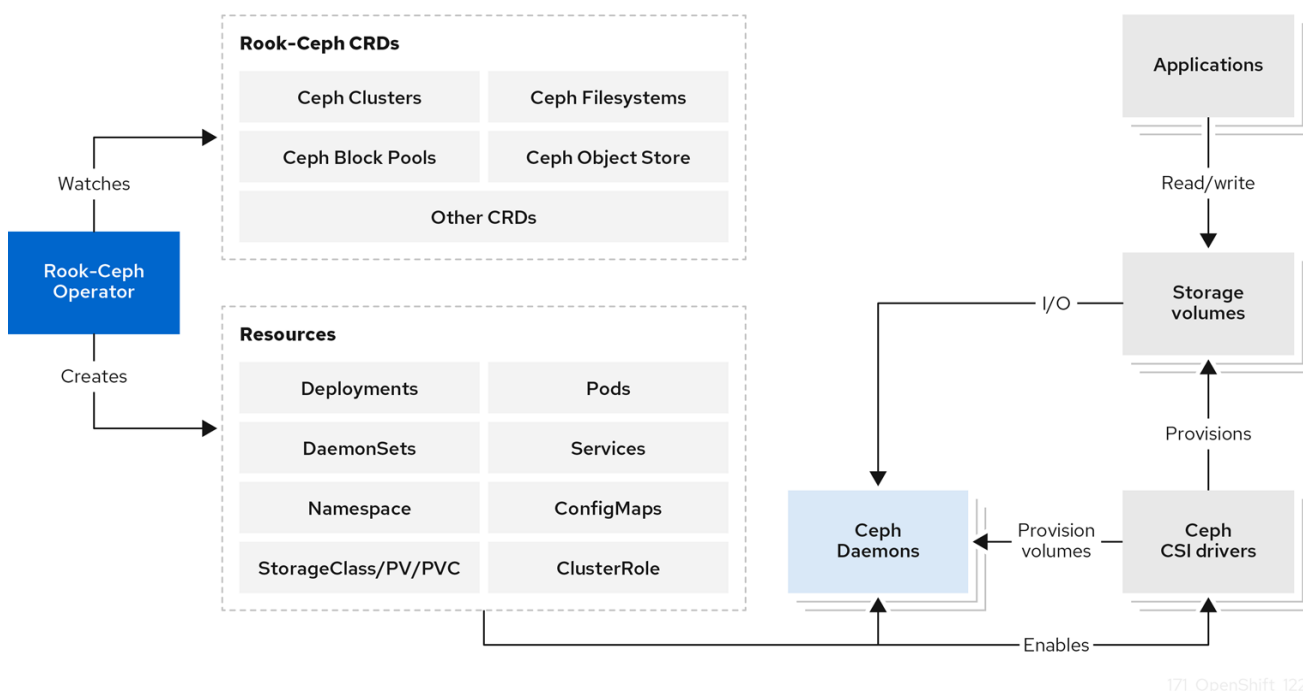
Rook-Ceph CRDs

Ceph Clusters

Ceph Filesystems

Ceph Block Pools

Ceph Object Store

Other CRDs

Watches

Rook-Ceph Operator

Creates

Resources

Deployments

Pods

DaemonSets

Services

Namespace

ConfigMaps

StorageClass/PV/PVC

ClusterRole

Applications

Read/write

I/O

Storage volumes

Provisions

Ceph Daemons

Provision volumes

Ceph CSI drivers

Enables

171 OpenShift 12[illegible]